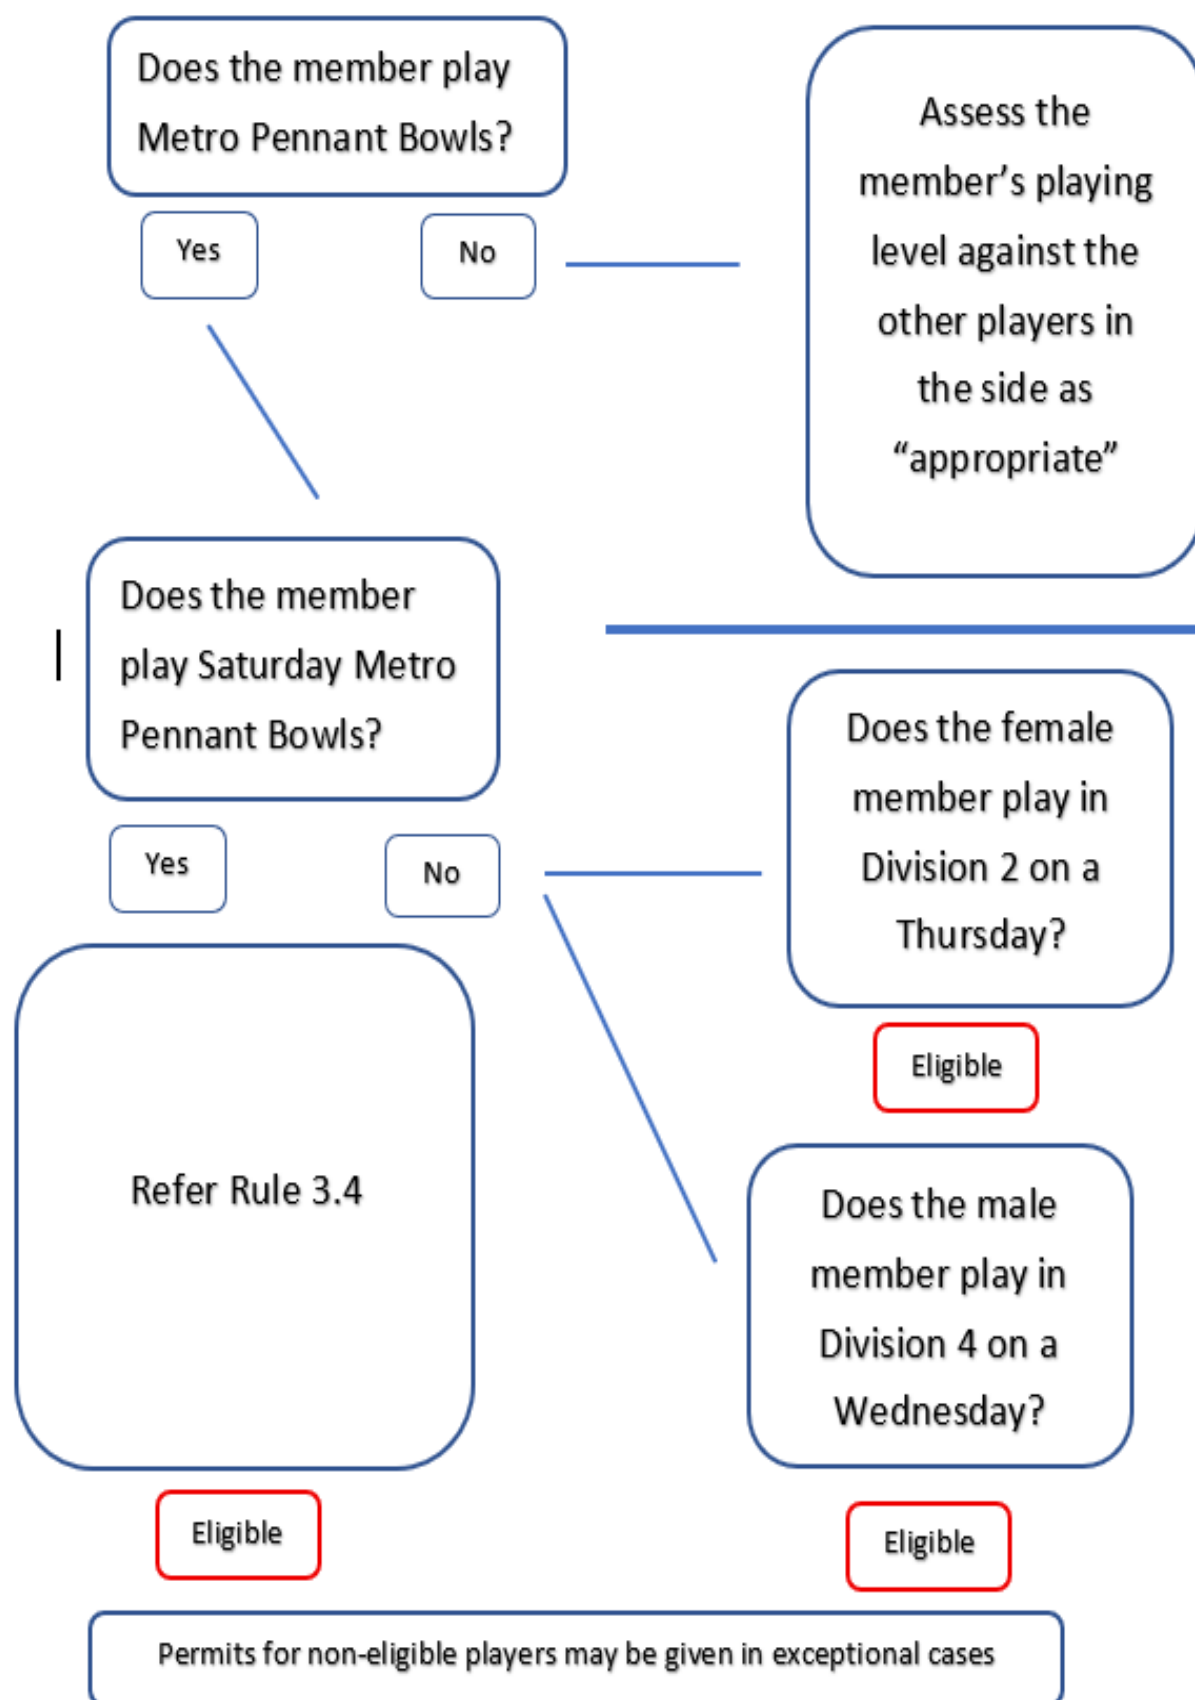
Does the member play Metro Pennant Bowls?

Yes

No

Assess the member's playing level against the other players in the side as "appropriate"

Does the member play Saturday Metro Pennant Bowls?

Yes

No

Does the female member play in Division 2 on a Thursday?

Eligible

Refer Rule 3.4

Does the male member play in Division 4 on a Wednesday?

Eligible

Eligible

Permits for non-eligible players may be given in exceptional cases